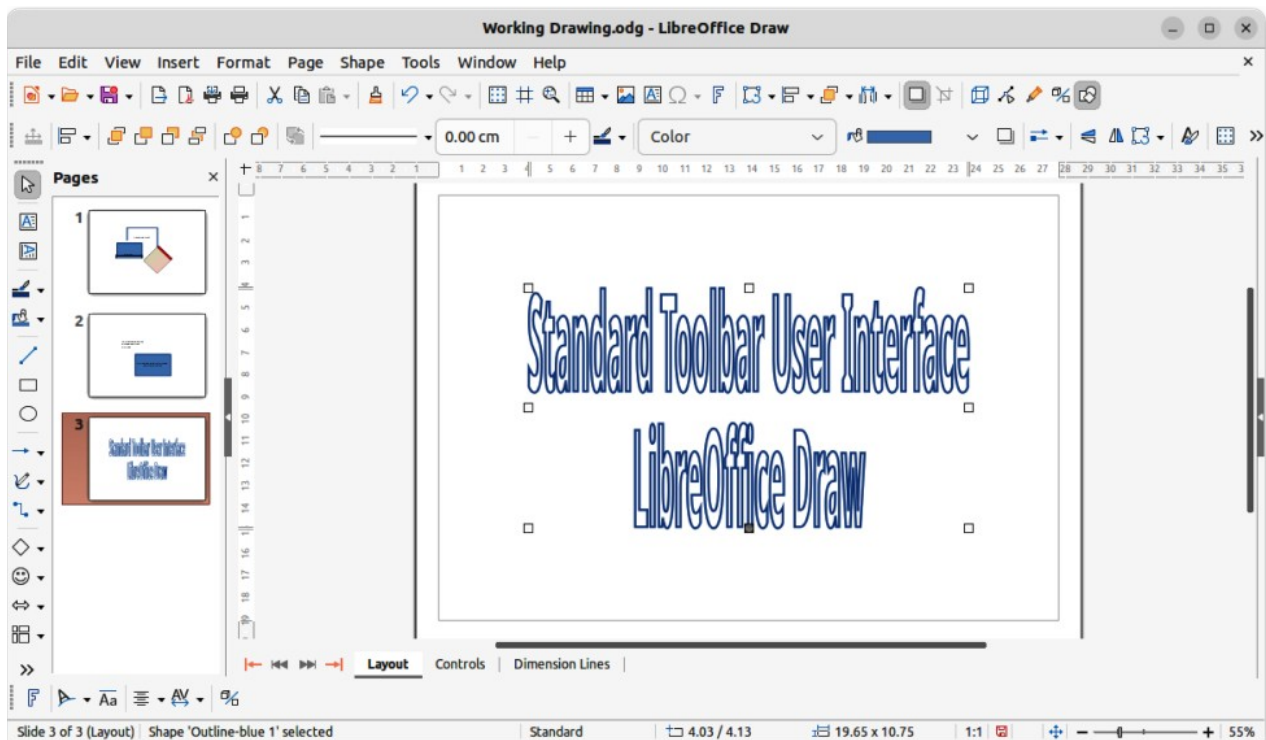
Working Drawing.odg - LibreOffice Draw

File Edit View Insert Format Page Shape Tools Window Help

0.00 cm

Color

Pages

1

2

3

Standard Toolbar User Interface
LibreOffice Draw

Layout Controls Dimension Lines

Slide 3 of 3 (Layout) Shape 'Outline-blue 1' selected Standard 4.03 / 4.13 19.65 x 10.75 1:1 55%